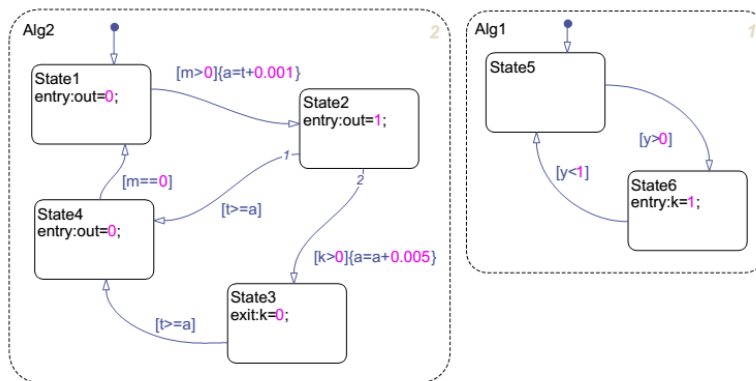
Alg2

2

State1
entry:out=0;

[m>0]{a=t+0.001}

State2
entry:out=1;

1

2

[m==0]

[t>=a]

State4
entry:out=0;

[k>0]{a=a+0.005}

State3
exit:k=0;

[t>=a]

Alg1

1

State5

[y>0]

[y<1]

State6
entry:k=1;